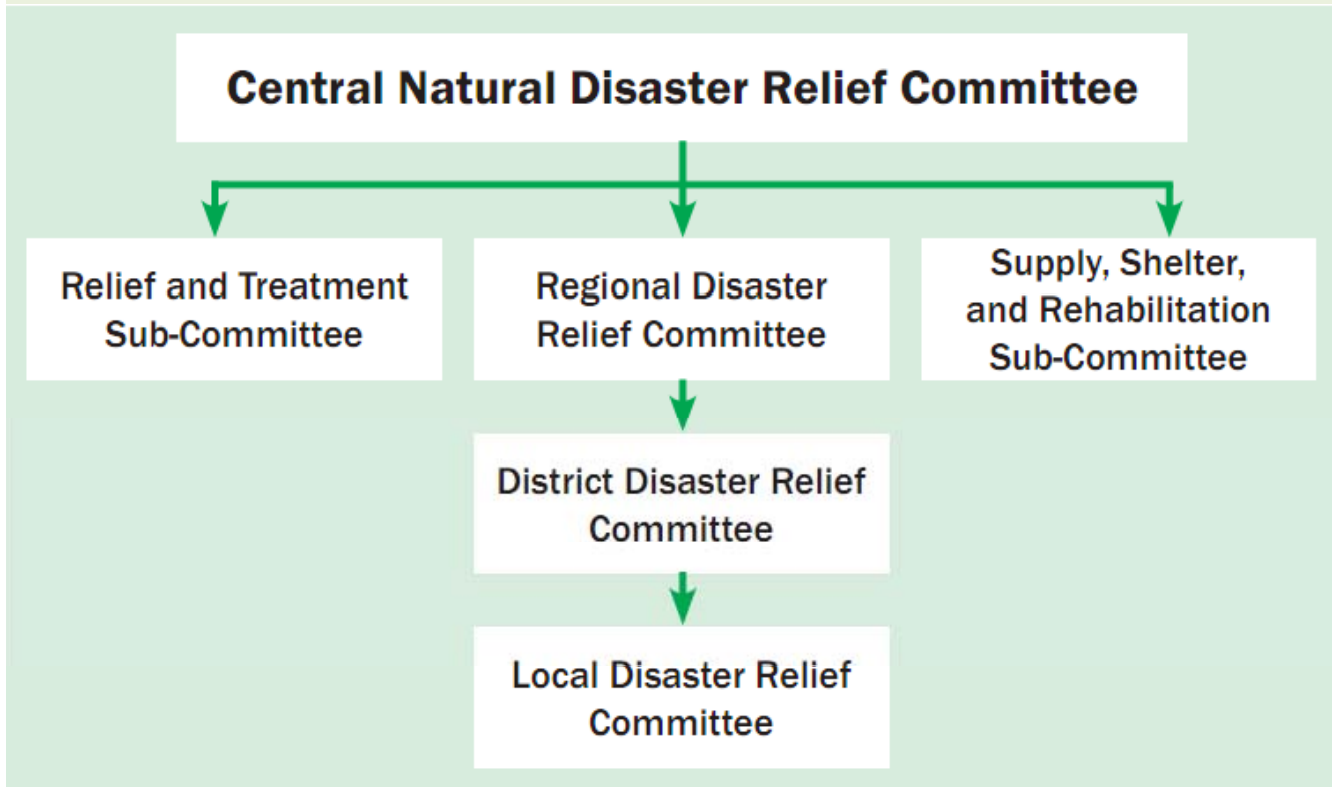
Central Natural Disaster Relief Committee

Relief and Treatment Sub-Committee

Regional Disaster Relief Committee

Supply, Shelter, and Rehabilitation Sub-Committee

District Disaster Relief Committee

Local Disaster Relief Committee